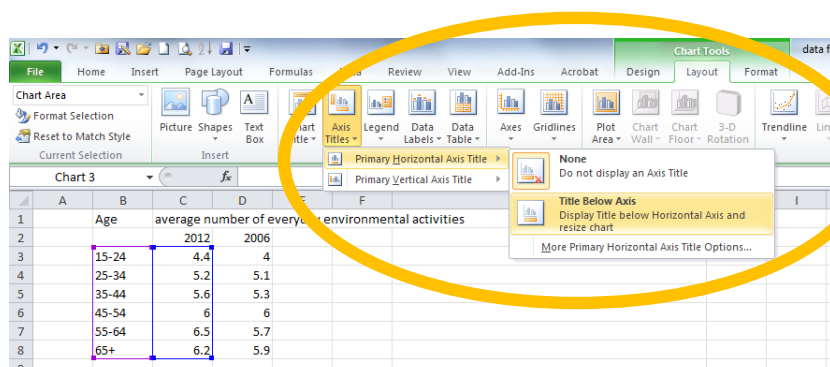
Chart Tools

data f

File Home Insert Page Layout Formulas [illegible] Review View Add-Ins Acrobat Design Layout Format

Chart Area

Format Selection

Reset to Match Style

Current Selection

Picture Shapes Text Box

Insert

Chart Title

Axis Titles

Legend

Data Labels

Data Table

Axes

Gridlines

Plot Area

Chart Wall

Chart Floor

3-D Rotation

Trendline

Lin

Primary Horizontal Axis Title

Primary Vertical Axis Title

None
Do not display an Axis Title

Title Below Axis
Display Title below Horizontal Axis and resize chart

More Primary Horizontal Axis Title Options...

Chart 3

| | A | B | C | D | E | F |
|---|---|---|---|---|---|---|
| 1 | | Age | average number of everyd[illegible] environmental activities | | | |
| 2 | | | 2012 | 2006 | | |
| 3 | | 15-24 | 4.4 | 4 | | |
| 4 | | 25-34 | 5.2 | 5.1 | | |
| 5 | | 35-44 | 5.6 | 5.3 | | |
| 6 | | 45-54 | 6 | 6 | | |
| 7 | | 55-64 | 6.5 | 5.7 | | |
| 8 | | 65+ | 6.2 | 5.9 | | |